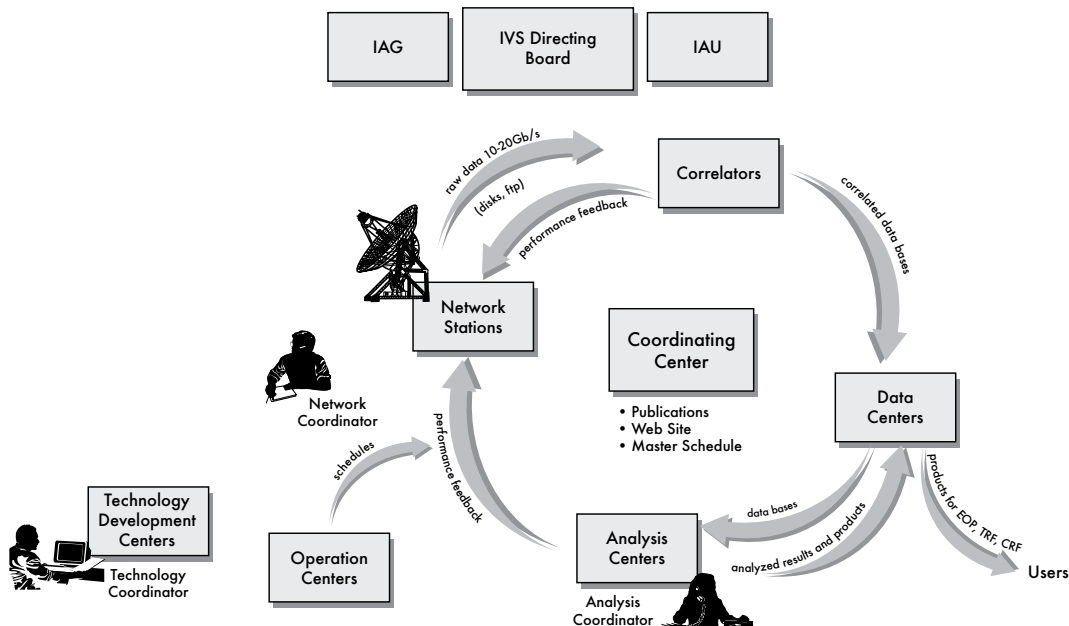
IAG

IVS Directing Board

IAU

raw data 10-20Gb/s

(disks, ftp)

Correlators

performance feedback

correlated data bases

Network Stations

Coordinating Center

• Publications
• Web Site
• Master Schedule

Data Centers

Network Coordinator

schedules

performance feedback

Technology Development Centers

Technology Coordinator

Operation Centers

Analysis Centers

data bases

analyzed results and products

products for EOP, TRF, CRF

Users

Analysis Coordinator